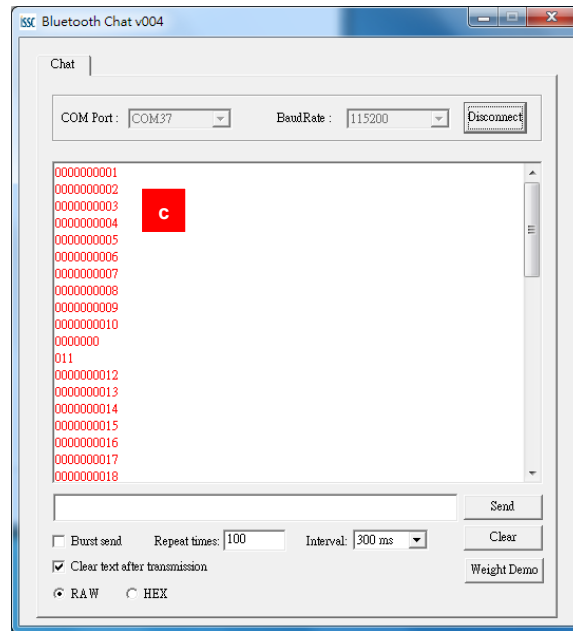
ISSC Bluetooth Chat v004

Chat

COM Port : COM37

BaudRate : 115200

Disconnect

0000000001
0000000002
0000000003
0000000004
0000000005
0000000006
0000000007
0000000008
0000000009
0000000010
0000000
011
0000000012
0000000013
0000000014
0000000015
0000000016
0000000017
0000000018

c

Send

Burst send

Repeat times: 100

Interval: 300 ms

Clear

Clear text after transmission

Weight Demo

RAW

HEX